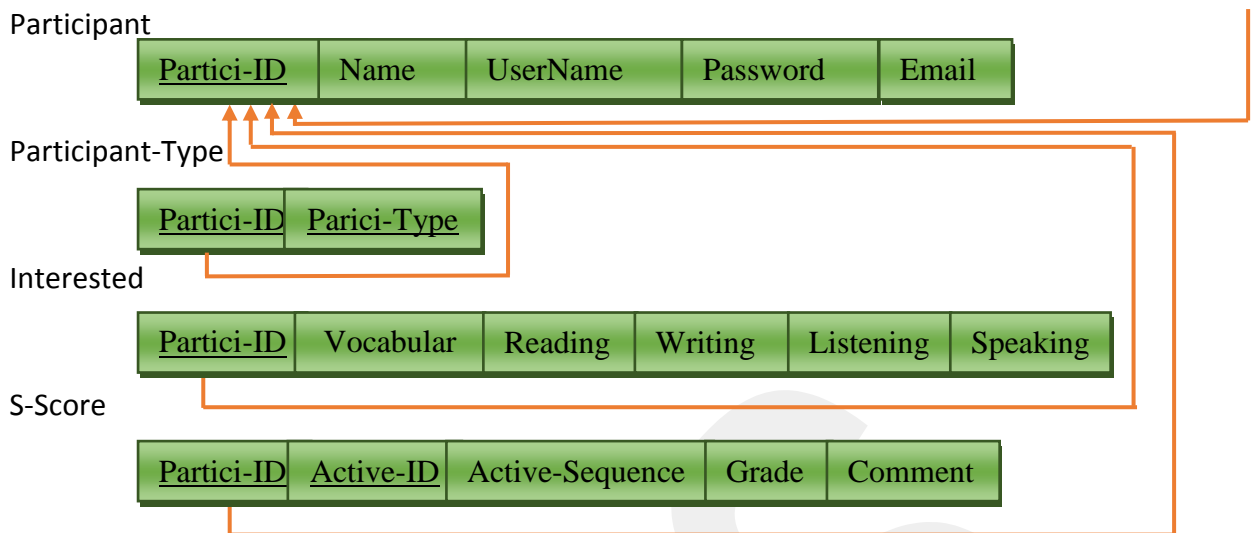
Participant

| Partici-ID | Name | UserName | Password | Email |
|---|---|---|---|---|

Participant-Type

| Partici-ID | Parici-Type |
|---|---|

Interested

| Partici-ID | Vocabular | Reading | Writing | Listening | Speaking |
|---|---|---|---|---|---|

S-Score

| Partici-ID | Active-ID | Active-Sequence | Grade | Comment |
|---|---|---|---|---|